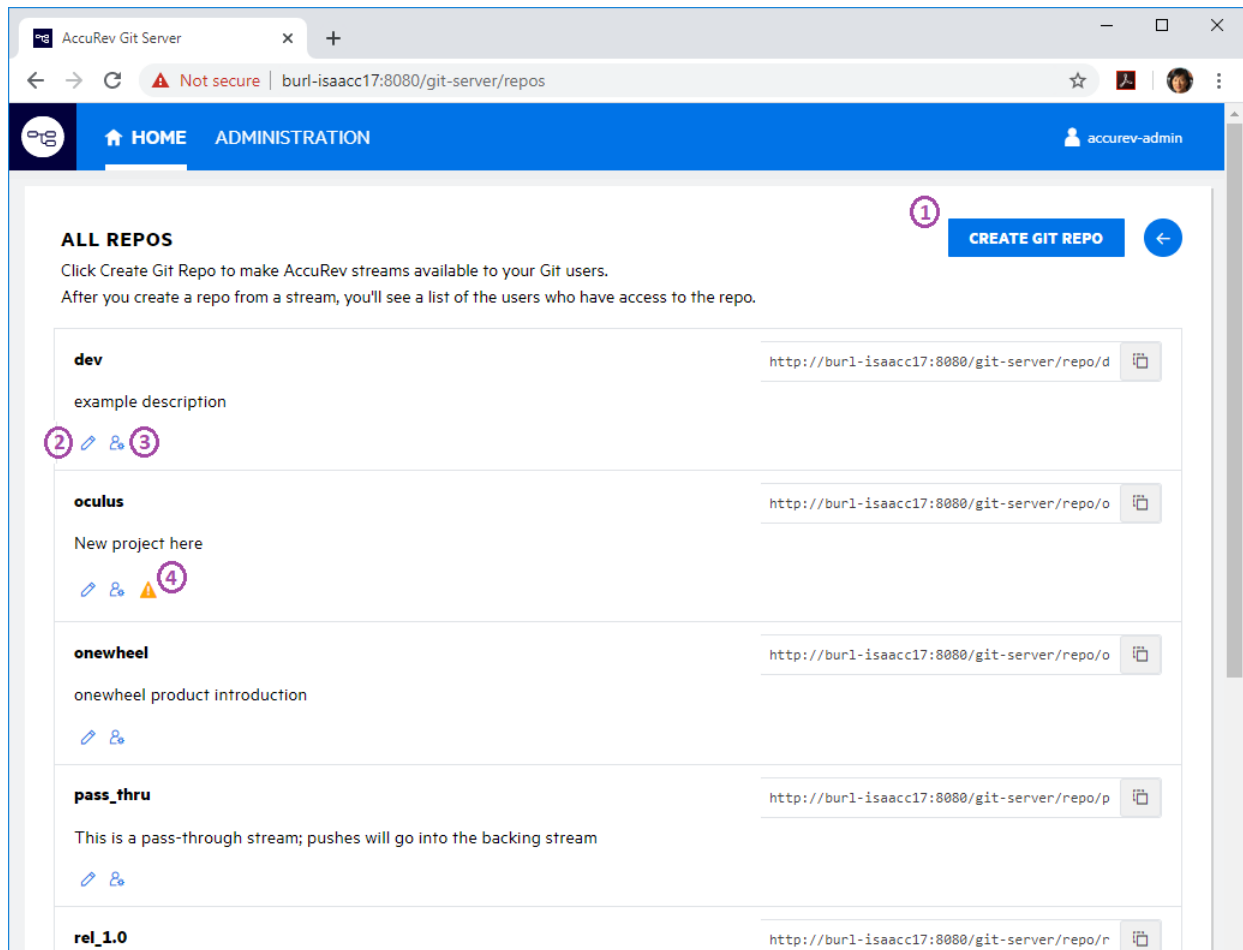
AccuRev Git Server ×

Not secure | burl-isaacc17:8080/git-server/repos

HOME ADMINISTRATION accurev-admin

1

ALL REPOS

CREATE GIT REPO

Click Create Git Repo to make AccuRev streams available to your Git users.
After you create a repo from a stream, you'll see a list of the users who have access to the repo.

dev
http://burl-isaacc17:8080/git-server/repo/d
example description
2 3

oculus
http://burl-isaacc17:8080/git-server/repo/o
New project here
4

onewheel
http://burl-isaacc17:8080/git-server/repo/o
onewheel product introduction

pass_thru
http://burl-isaacc17:8080/git-server/repo/p
This is a pass-through stream; pushes will go into the backing stream

rel_1.0
http://burl-isaacc17:8080/git-server/repo/r